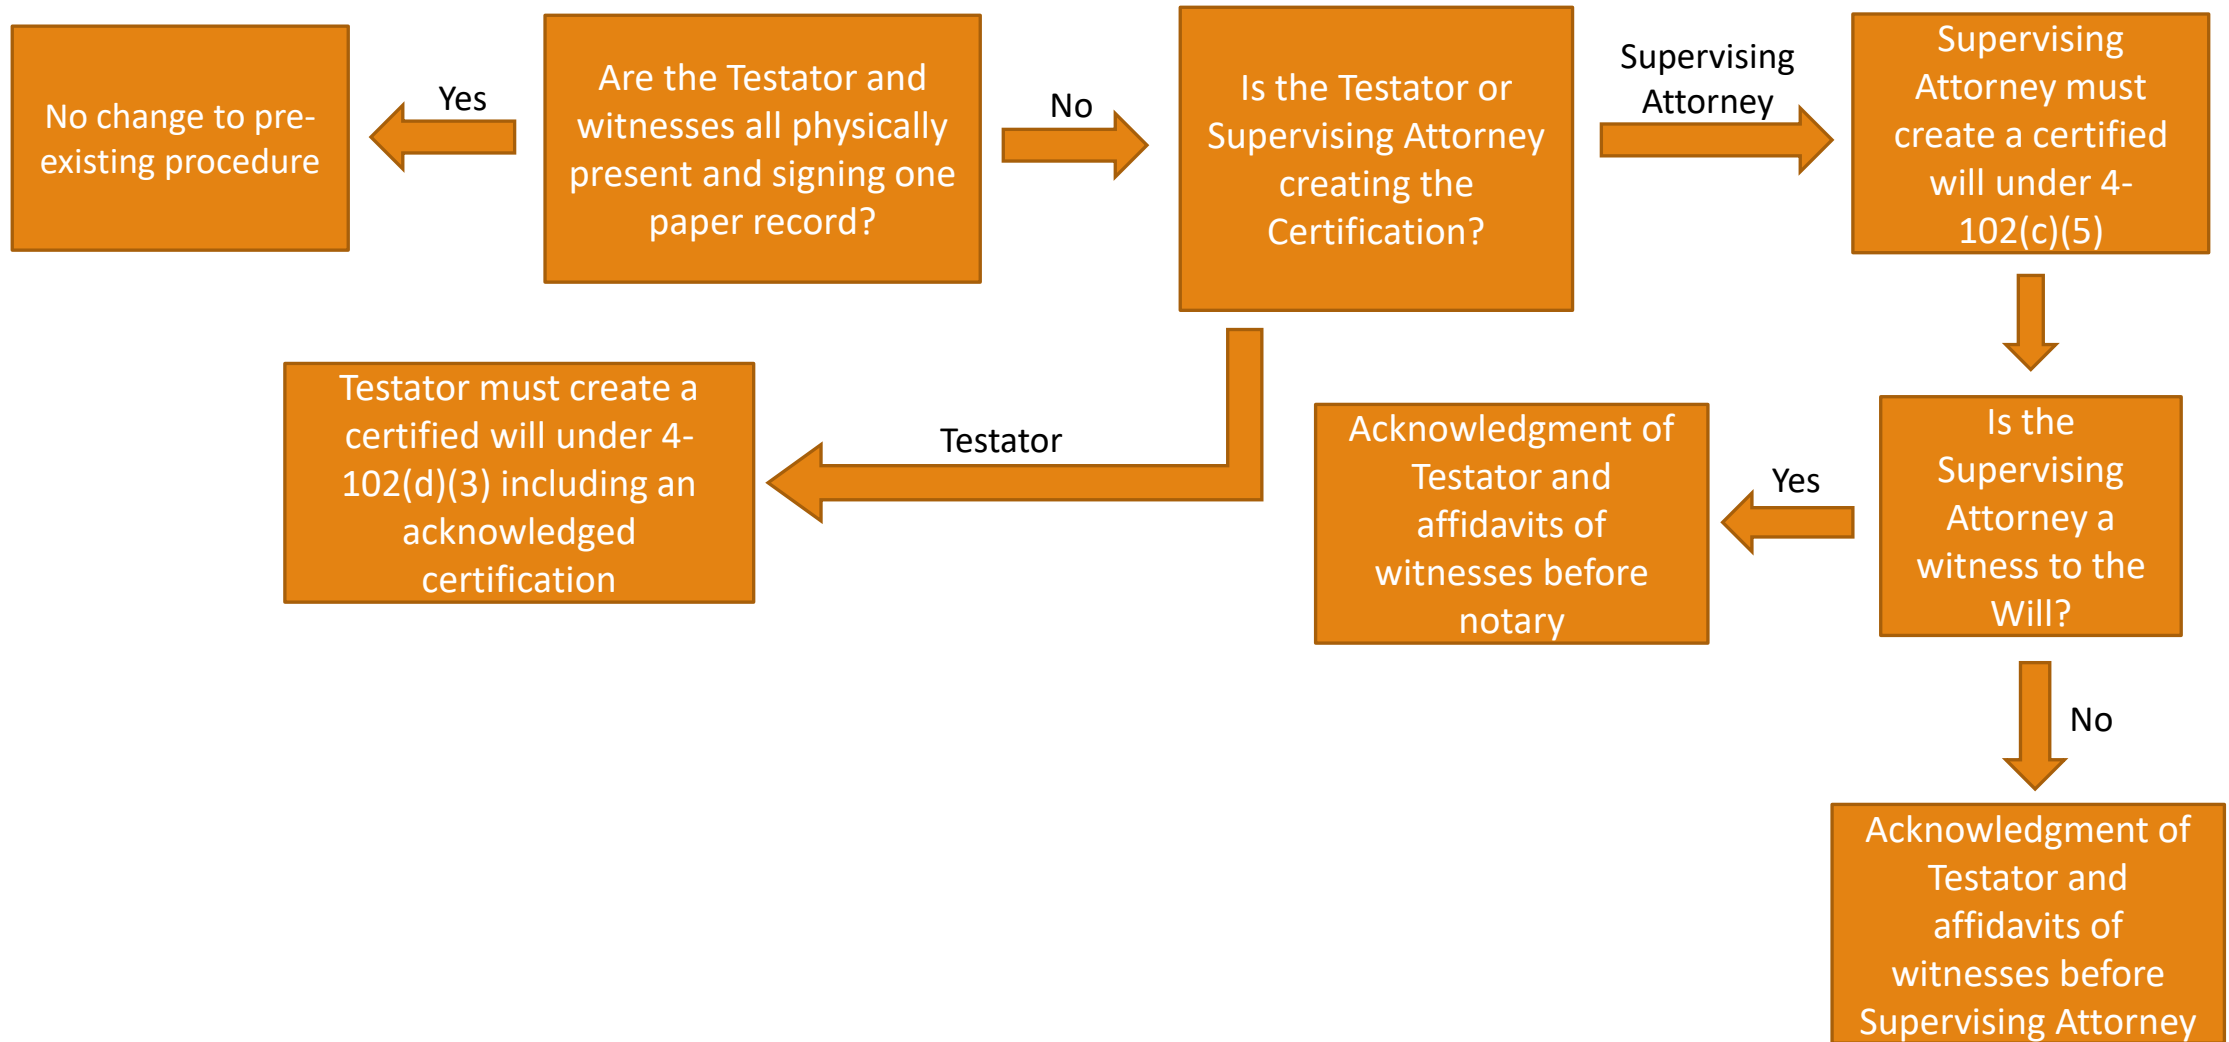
No change to pre-existing procedure

Yes

Are the Testator and witnesses all physically present and signing one paper record?

No

Is the Testator or Supervising Attorney creating the Certification?

Supervising Attorney

Supervising Attorney must create a certified will under 4-102(c)(5)

Testator must create a certified will under 4-102(d)(3) including an acknowledged certification

Testator

Acknowledgment of Testator and affidavits of witnesses before notary

Yes

Is the Supervising Attorney a witness to the Will?

No

Acknowledgment of Testator and affidavits of witnesses before Supervising Attorney